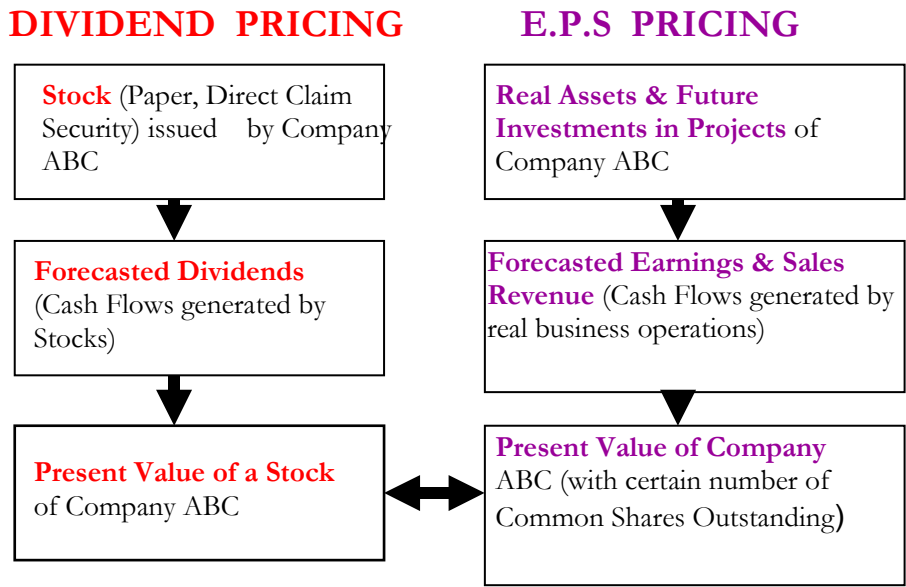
DIVIDEND PRICING

Stock (Paper, Direct Claim Security) issued by Company ABC

Forecasted Dividends (Cash Flows generated by Stocks)

Present Value of a Stock of Company ABC

E.P.S PRICING

Real Assets & Future Investments in Projects of Company ABC

Forecasted Earnings & Sales Revenue (Cash Flows generated by real business operations)

Present Value of Company ABC (with certain number of Common Shares Outstanding)